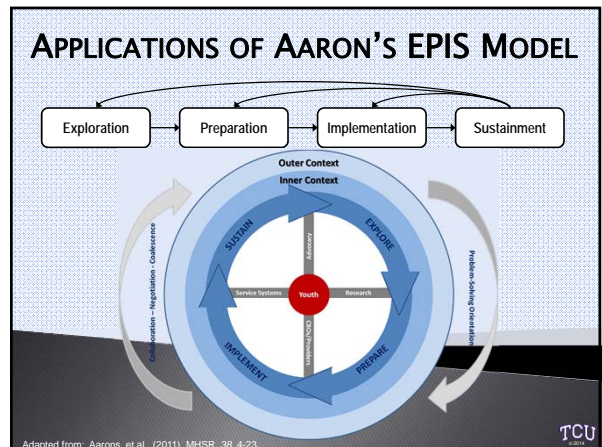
APPLICATIONS OF AARON'S EPIS MODEL

Exploration

Preparation

Implementation

Sustainment

Outer Context

Inner Context

SUSTAIN

EXPLORE

Advocacy

Service Systems

Youth

Research

CBO/Providers

IMPLEMENT

PREPARE

Collaboration – Negotiation - Coalescence

Problem-Solving Orientation

Adapted from: Aarons, et al. (2011). MHSR, 38, 4-23.

TCU
© 2014